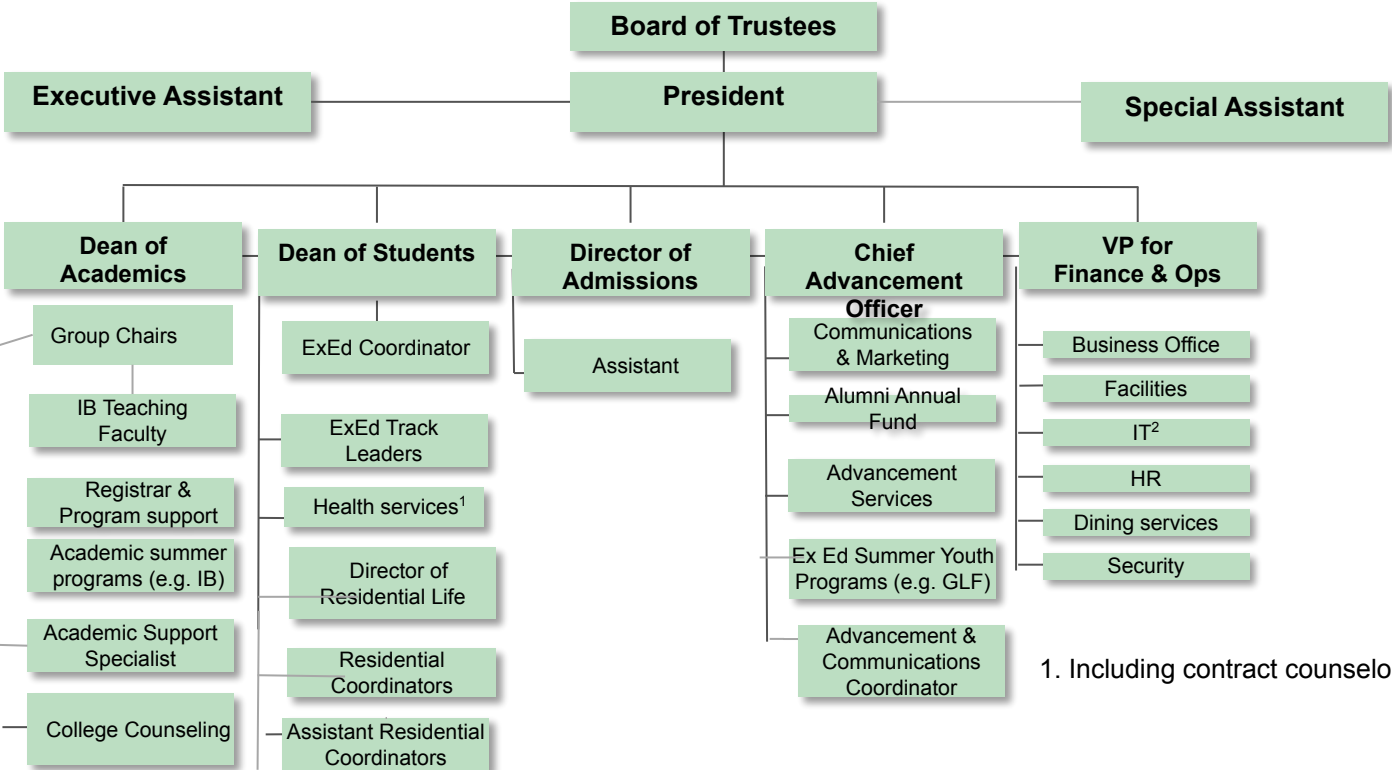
Board of Trustees

Executive Assistant

President

Special Assistant

Dean of Academics

Group Chairs

IB Teaching Faculty

Registrar & Program support

Academic summer programs (e.g. IB)

Academic Support Specialist

College Counseling

Dean of Students

ExEd Coordinator

ExEd Track Leaders

Health services$^1$

Director of Residential Life

Residential Coordinators

Assistant Residential Coordinators

Director of Admissions

Assistant

Chief Advancement Officer

Communications & Marketing

Alumni Annual Fund

Advancement Services

Ex Ed Summer Youth Programs (e.g. GLF)

Advancement & Communications Coordinator

VP for Finance & Ops

Business Office

Facilities

IT$^2$

HR

Dining services

Security

1. Including contract counselo